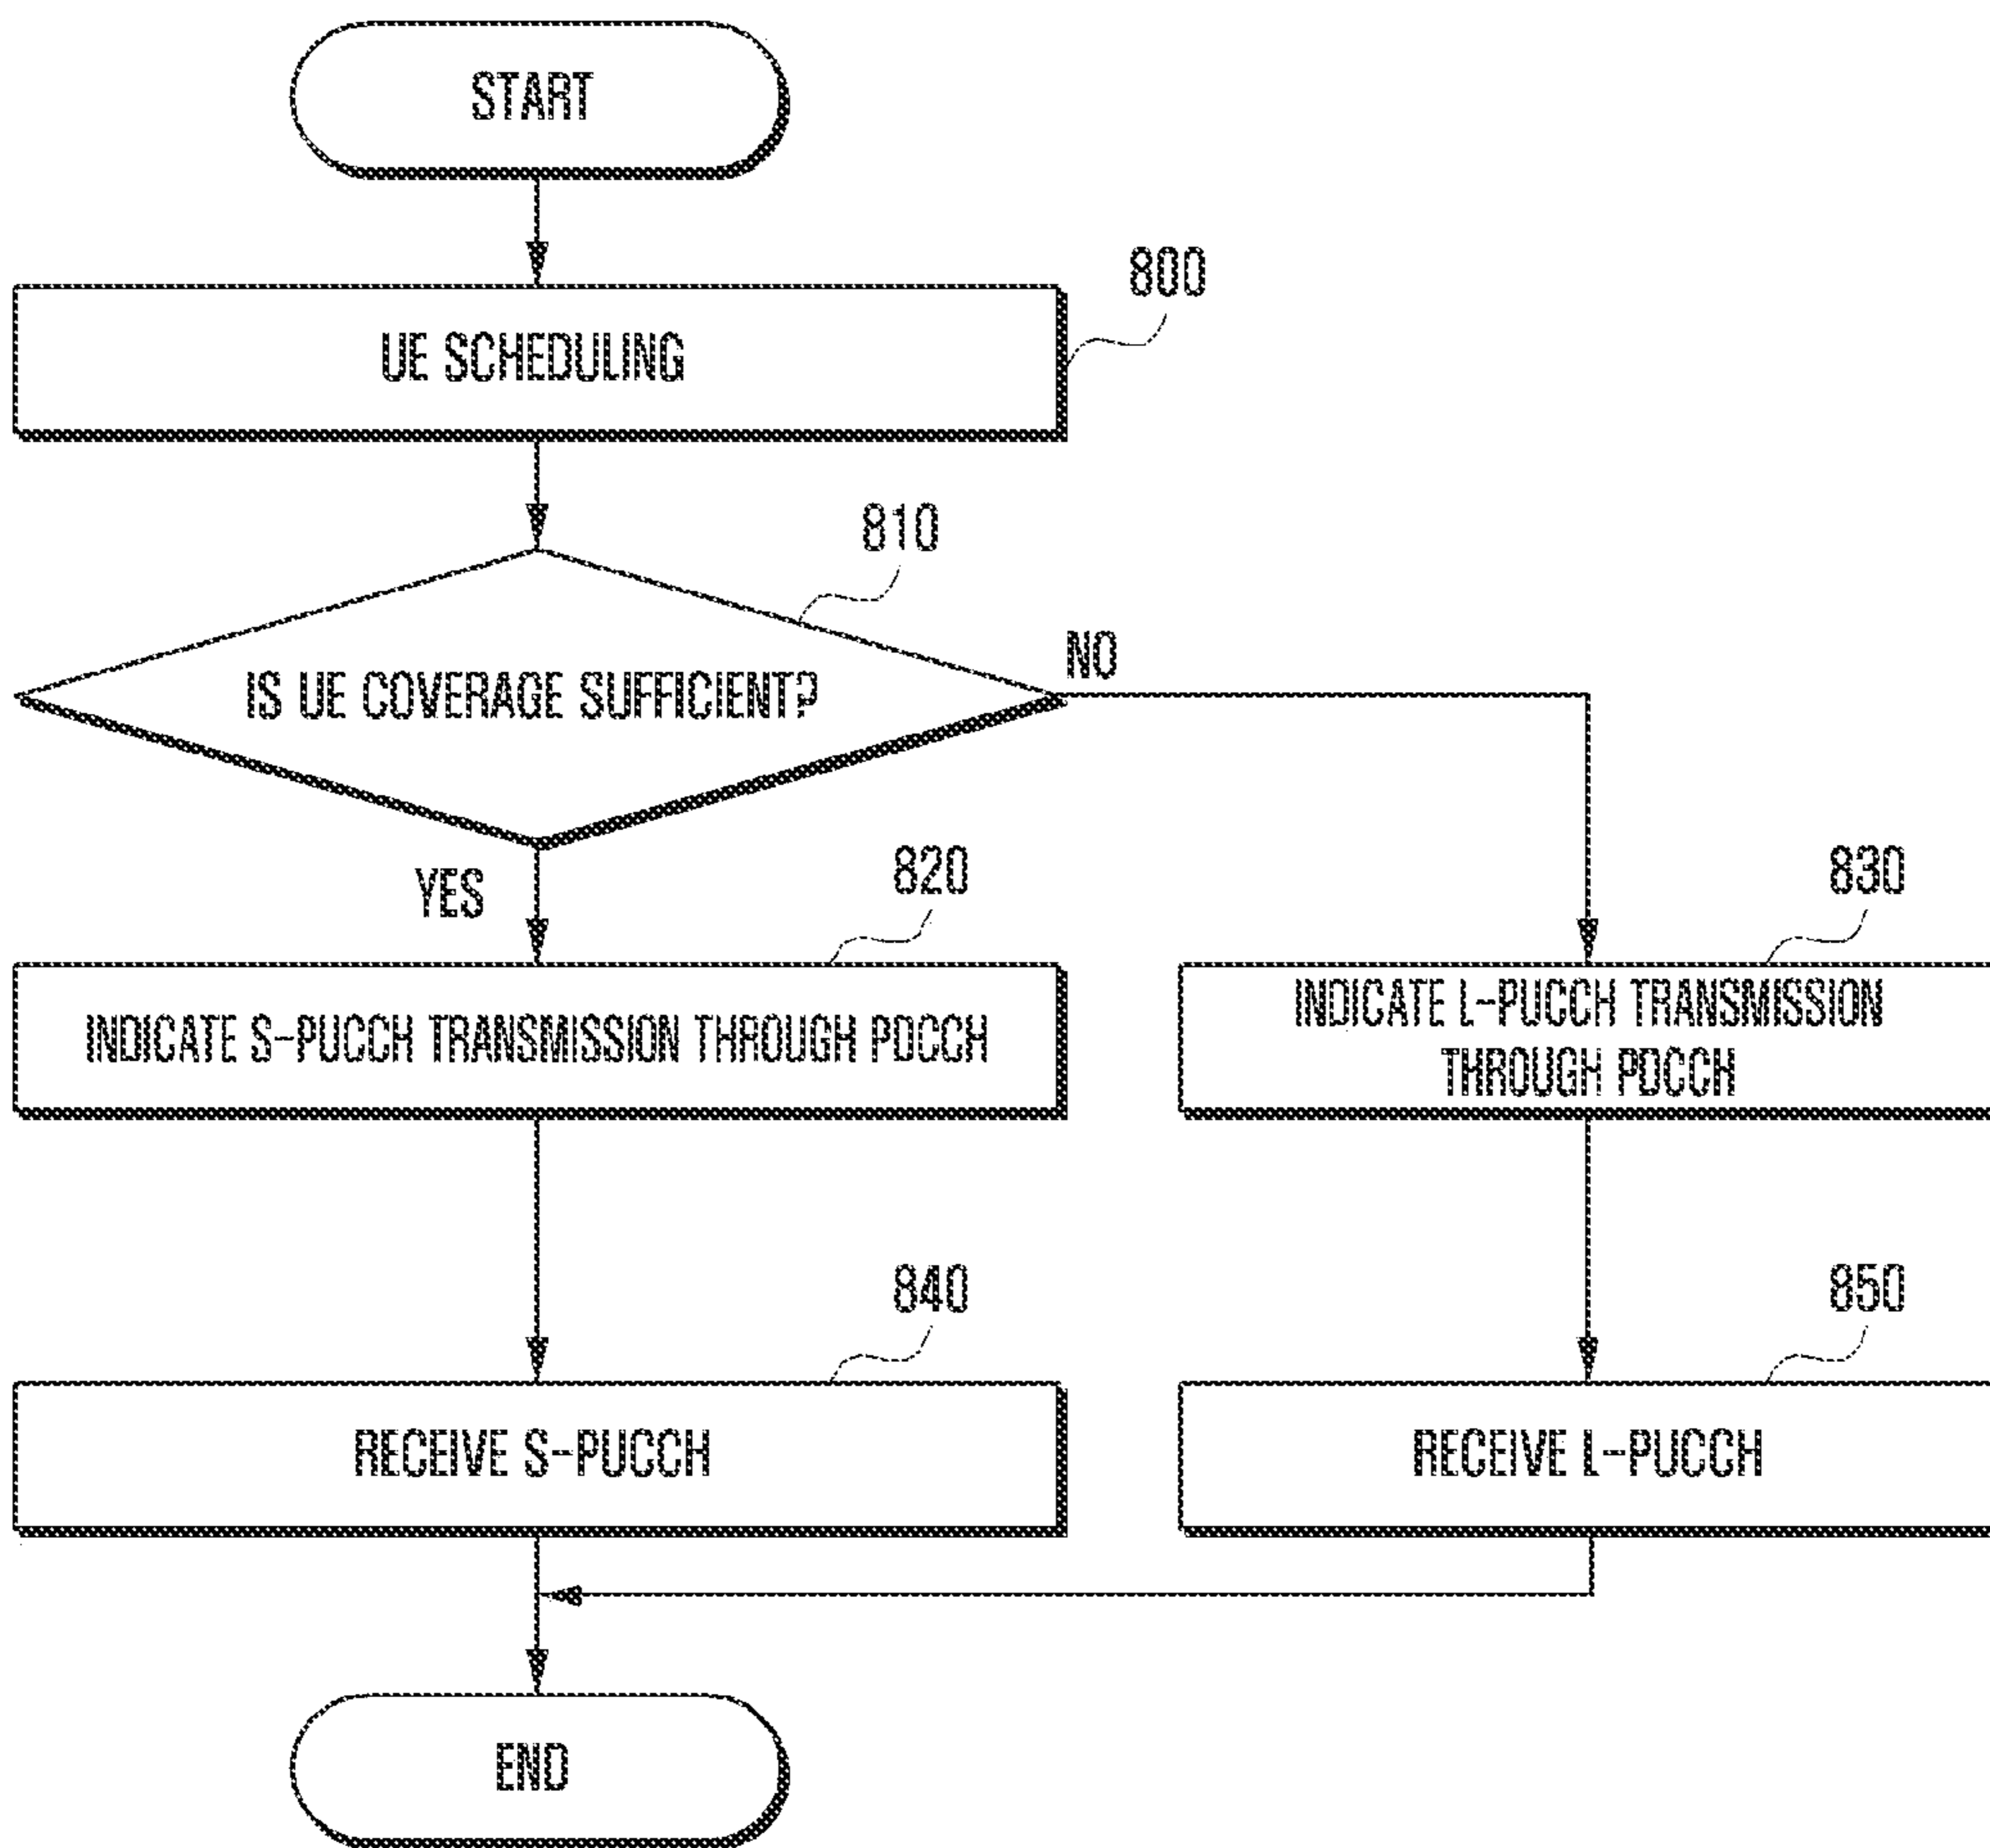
START

800

UE SCHEDULING

810

IS UE COVERAGE SUFFICIENT?

NO

YES

820

INDICATE S-PUCCH TRANSMISSION THROUGH PDCCH

830

INDICATE L-PUCCH TRANSMISSION THROUGH PDCCH

840

RECEIVE S-PUCCH

850

RECEIVE L-PUCCH

END